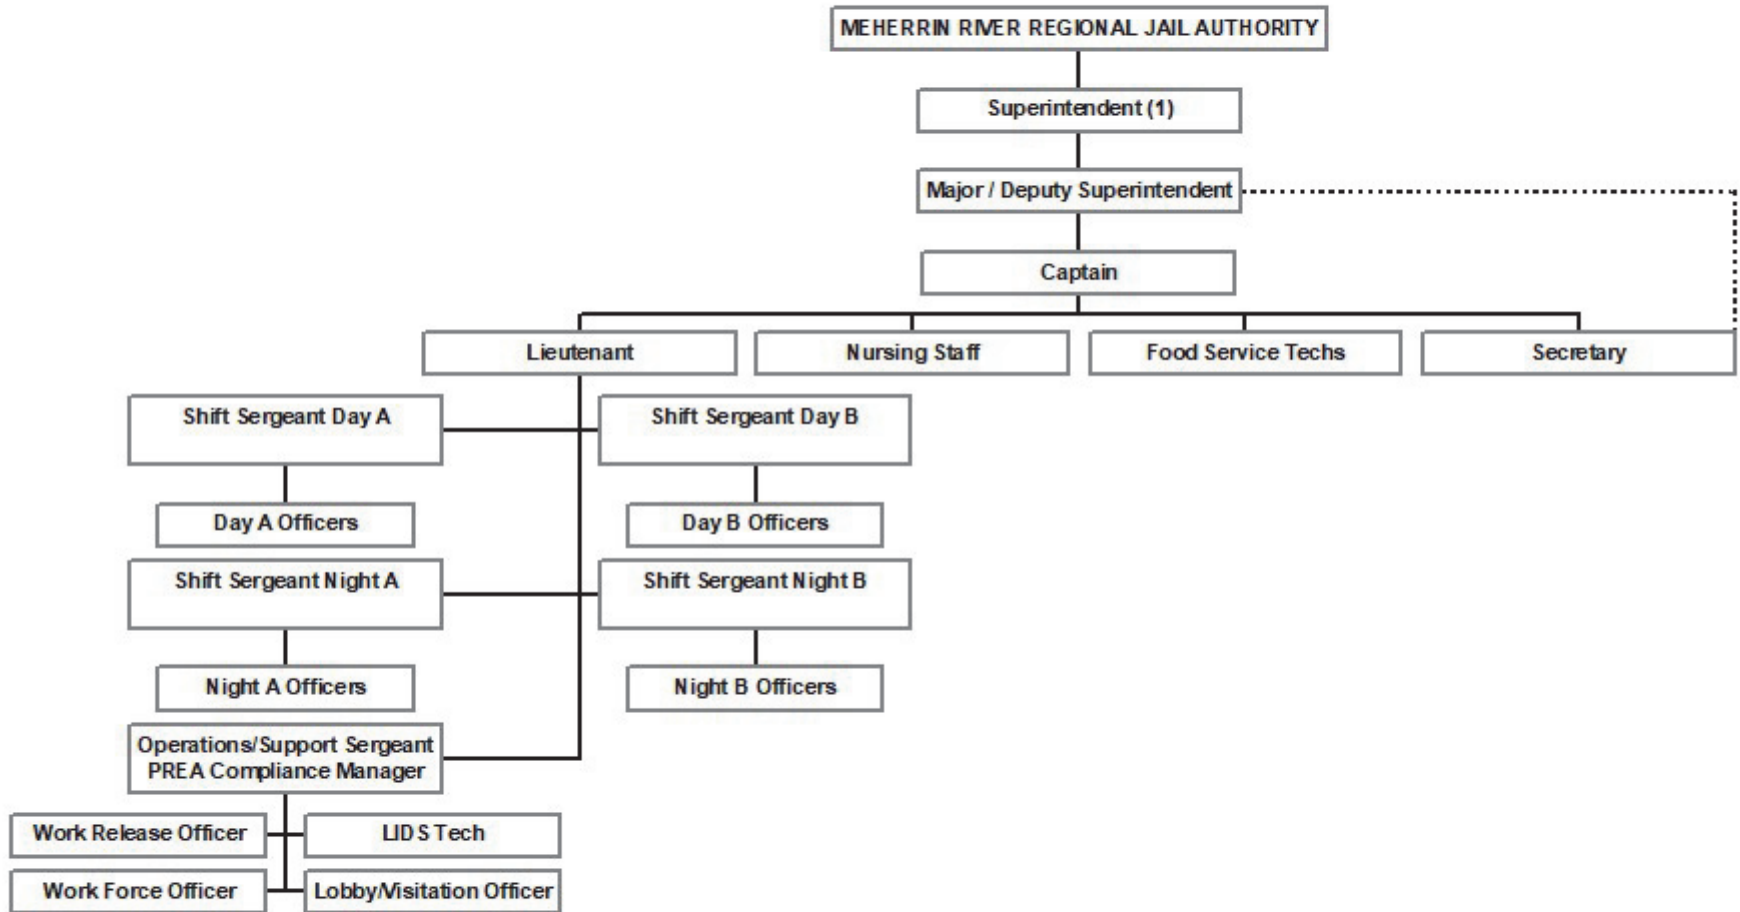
MEHERRIN RIVER REGIONAL JAIL AUTHORITY

Superintendent (1)

Major / Deputy Superintendent

Captain

Lieutenant

Nursing Staff

Food Service Techs

Secretary

Shift Sergeant Day A

Shift Sergeant Day B

Day A Officers

Day B Officers

Shift Sergeant Night A

Shift Sergeant Night B

Night A Officers

Night B Officers

Operations/Support Sergeant PREA Compliance Manager

Work Release Officer

LIDS Tech

Work Force Officer

Lobby/Visitation Officer